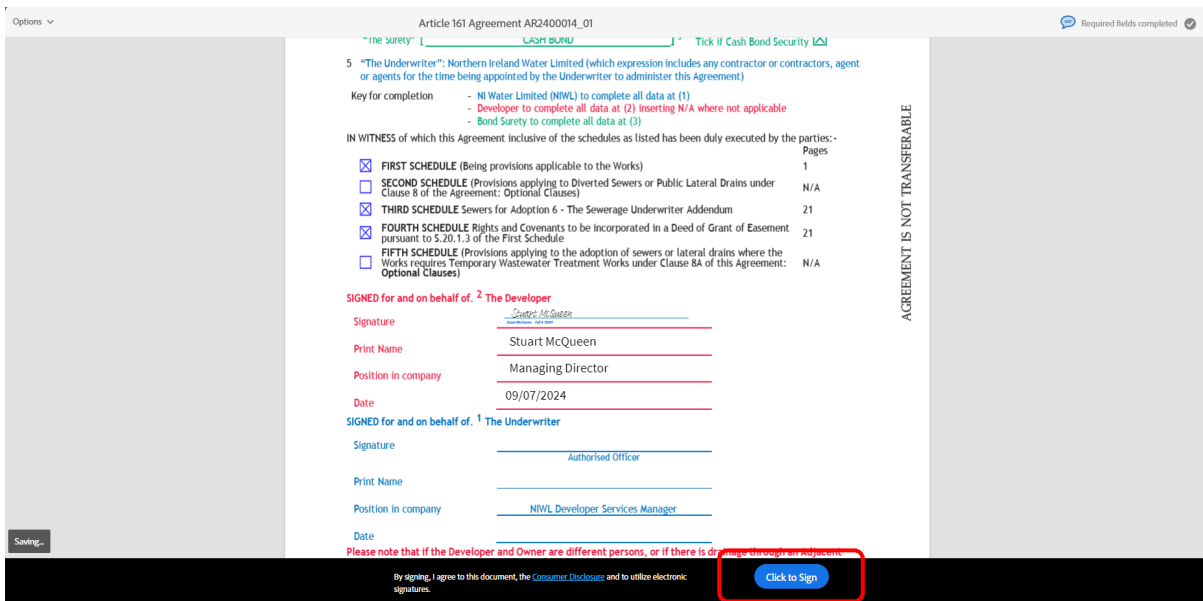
Options

Article 161 Agreement AR2400014_01

Required fields completed

"The Surety" [ CASH BOND ] $^3$ Tick if Cash Bond Security

5 "The Underwriter": Northern Ireland Water Limited (which expression includes any contractor or contractors, agent or agents for the time being appointed by the Underwriter to administer this Agreement)

Key for completion
- NI Water Limited (NIWL) to complete all data at (1)
- Developer to complete all data at (2) inserting N/A where not applicable
- Bond Surety to complete all data at (3)

IN WITNESS of which this Agreement inclusive of the schedules as listed has been duly executed by the parties:-

| | | Pages |
|---|---|---|
| ☒ | FIRST SCHEDULE (Being provisions applicable to the Works) | 1 |
| ☐ | SECOND SCHEDULE (Provisions applying to Diverted Sewers or Public Lateral Drains under Clause 8 of the Agreement: Optional Clauses) | N/A |
| ☒ | THIRD SCHEDULE Sewers for Adoption 6 - The Sewerage Underwriter Addendum | 21 |
| ☒ | FOURTH SCHEDULE Rights and Covenants to be incorporated in a Deed of Grant of Easement pursuant to S.20.1.3 of the First Schedule | 21 |
| ☐ | FIFTH SCHEDULE (Provisions applying to the adoption of sewers or lateral drains where the Works requires Temporary Wastewater Treatment Works under Clause 8A of this Agreement: Optional Clauses) | N/A |

AGREEMENT IS NOT TRANSFERABLE

SIGNED for and on behalf of. $^2$ The Developer

Signature Stuart McQueen

Print Name Stuart McQueen

Position in company Managing Director

Date 09/07/2024

SIGNED for and on behalf of. $^1$ The Underwriter

Signature
Authorised Officer

Print Name

Position in company NIWL Developer Services Manager

Date

Please note that if the Developer and Owner are different persons, or if there is drainage through an Adjacent

Saving...

By signing, I agree to this document, the Consumer Disclosure and to utilize electronic signatures.

Click to Sign